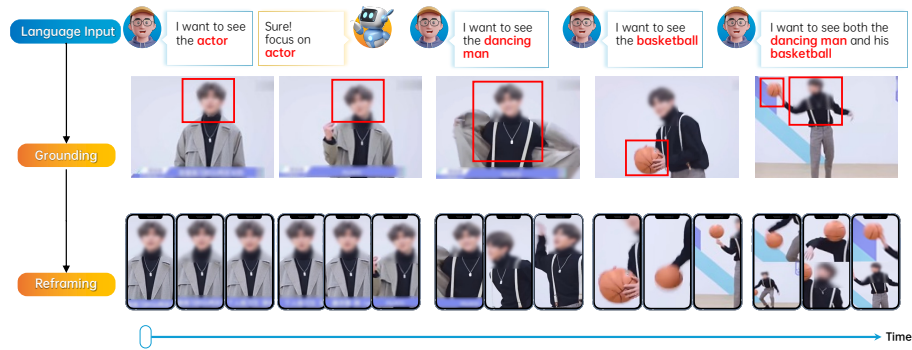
Language Input

I want to see the actor

Sure! focus on actor

I want to see the dancing man

I want to see the basketball

I want to see both the dancing man and his basketball

Grounding

Reframing

Time